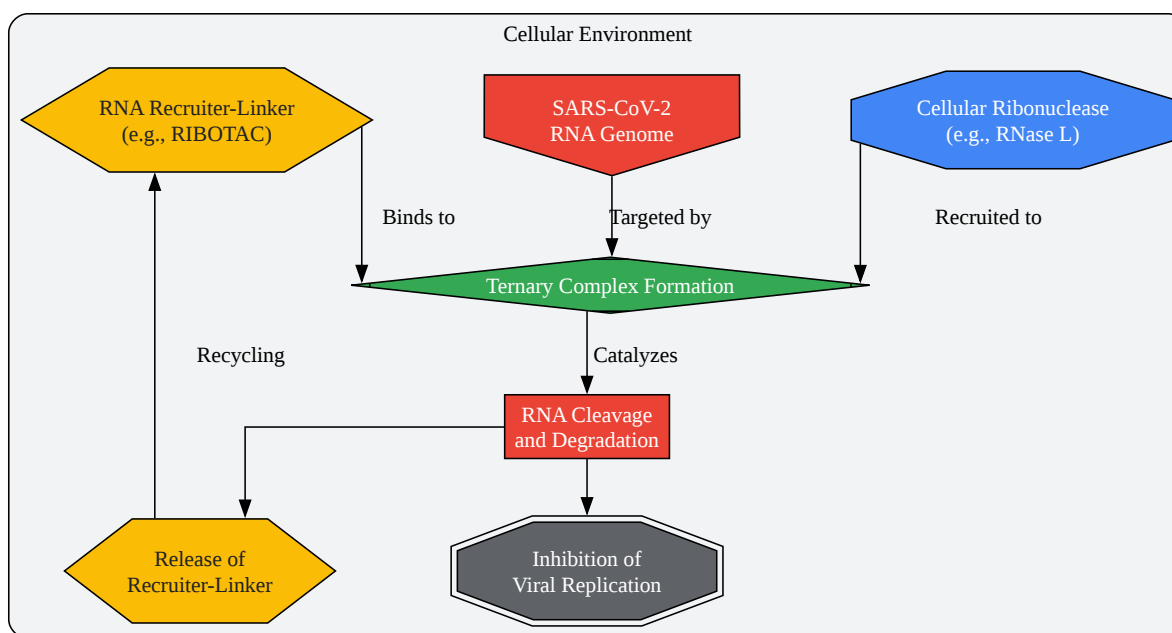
Cellular Environment

RNA Recruiter-Linker
(e.g., RIBOTAC)

SARS-CoV-2
RNA Genome

Cellular Ribonuclease
(e.g., RNase L)

Binds to

Targeted by

Recruited to

Ternary Complex Formation

Recycling

Catalyzes

RNA Cleavage
and Degradation

Release of
Recruiter-Linker

Inhibition of
Viral Replication